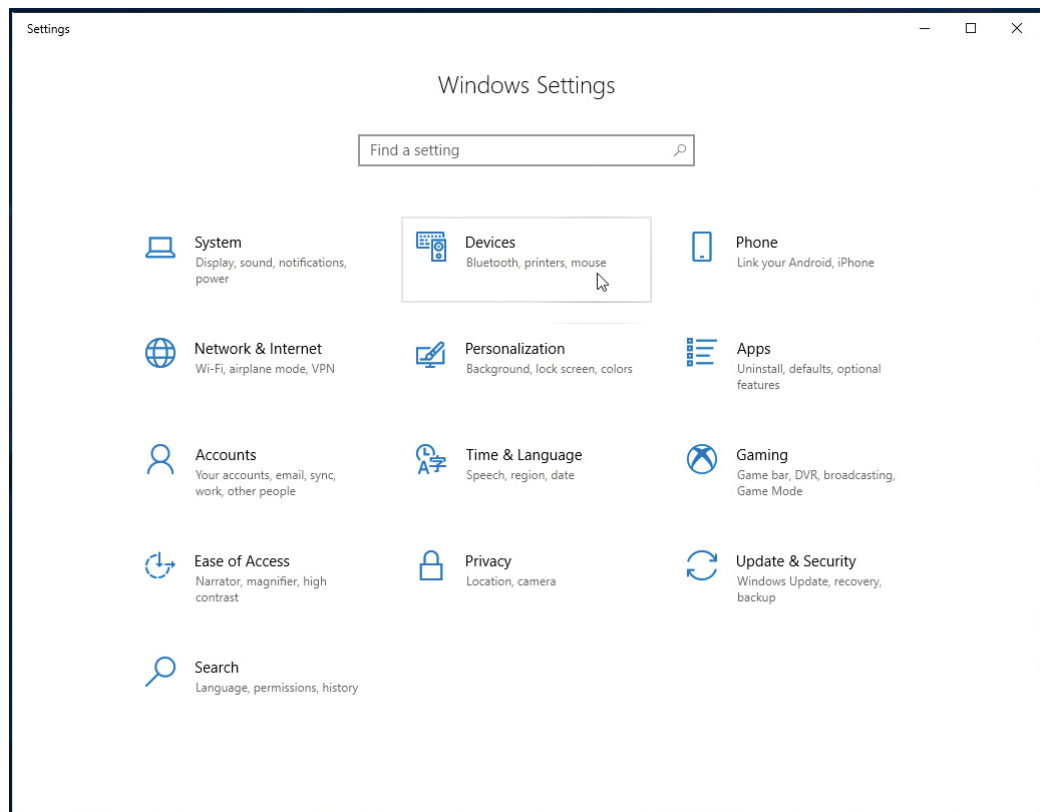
Settings

Windows Settings

Find a setting

System
Display, sound, notifications, power

Devices
Bluetooth, printers, mouse

Phone
Link your Android, iPhone

Network & Internet
Wi-Fi, airplane mode, VPN

Personalization
Background, lock screen, colors

Apps
Uninstall, defaults, optional features

Accounts
Your accounts, email, sync, work, other people

Time & Language
Speech, region, date

Gaming
Game bar, DVR, broadcasting, Game Mode

Ease of Access
Narrator, magnifier, high contrast

Privacy
Location, camera

Update & Security
Windows Update, recovery, backup

Search
Language, permissions, history